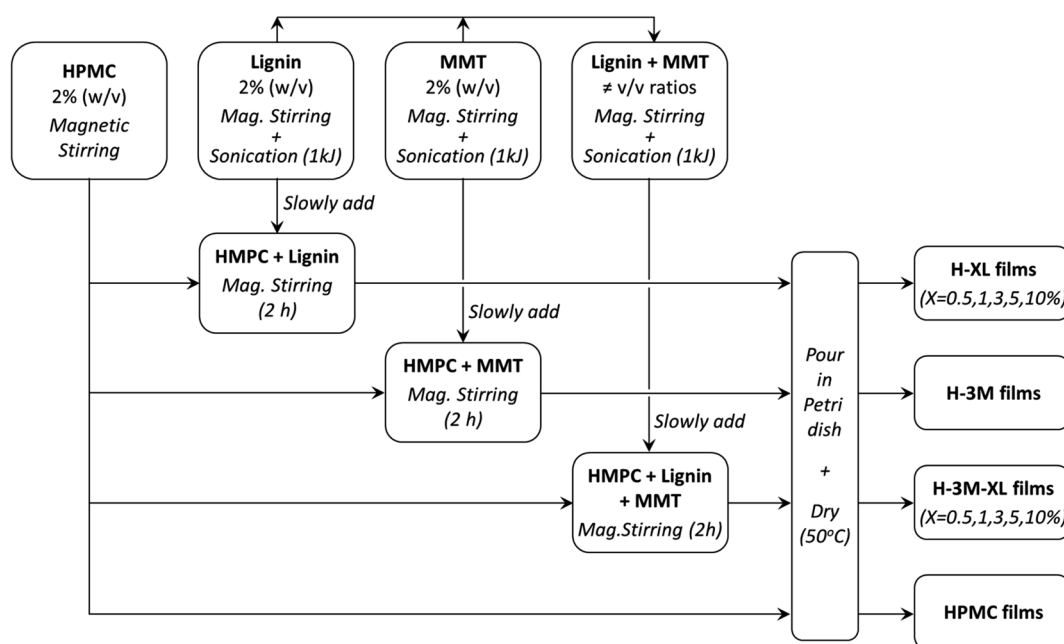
HPMC
2% (w/v)
Magnetic Stirring

Lignin
2% (w/v)
Mag. Stirring
+
Sonication (1kJ)

MMT
2% (w/v)
Mag. Stirring
+
Sonication (1kJ)

Lignin + MMT
≠ v/v ratios
Mag. Stirring
+
Sonication (1kJ)

Slowly add

HMPC + Lignin
Mag. Stirring
(2 h)

Slowly add

HMPC + MMT
Mag. Stirring
(2 h)

Slowly add

HMPC + Lignin
+ MMT
Mag.Stirring (2h)

Pour
in
Petri
dish
+
Dry
($50^oC$)

H-XL films
(X=0.5,1,3,5,10%)

H-3M films

H-3M-XL films
(X=0.5,1,3,5,10%)

HPMC films